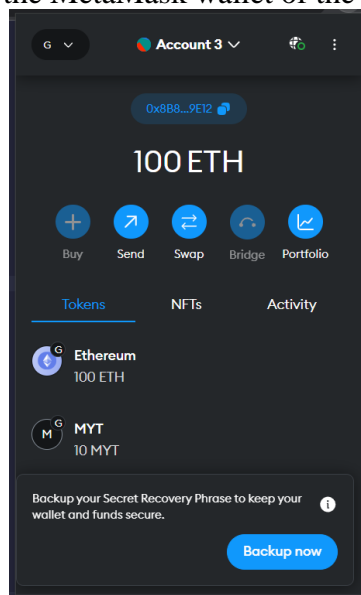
the MetaMask wallet of the

G

Account 3

0x8B8...9E12

100 ETH

Buy
Send
Swap
Bridge
Portfolio

Tokens
NFTs
Activity

G
Ethereum
100 ETH

M
G
MYT
10 MYT

Backup your Secret Recovery Phrase to keep your wallet and funds secure.

Backup now